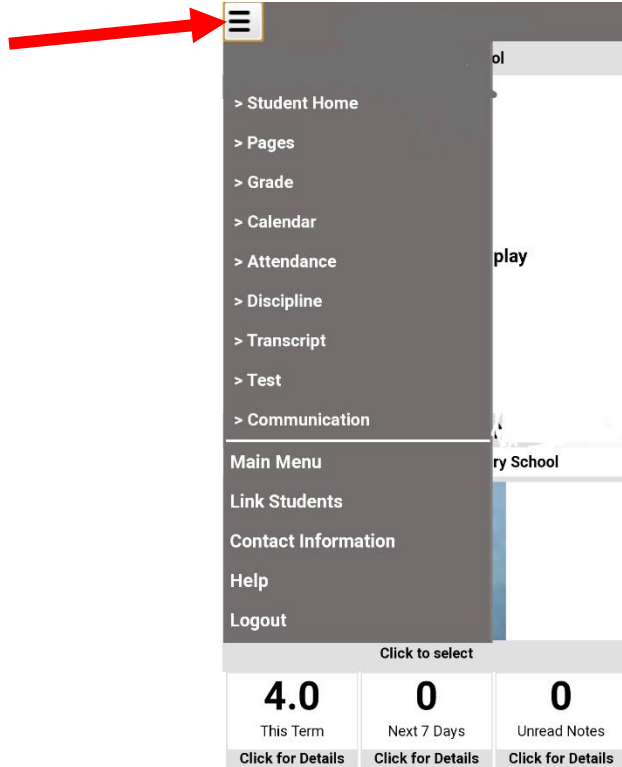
ol

> Student Home
> Pages
> Grade
> Calendar
> Attendance
> Discipline
> Transcript
> Test
> Communication

play

Main Menu
Link Students
Contact Information
Help
Logout

ry School

Click to select

| 4.0 | 0 | 0 |
|---|---|---|
| This Term | Next 7 Days | Unread Notes |
| Click for Details | Click for Details | Click for Details |